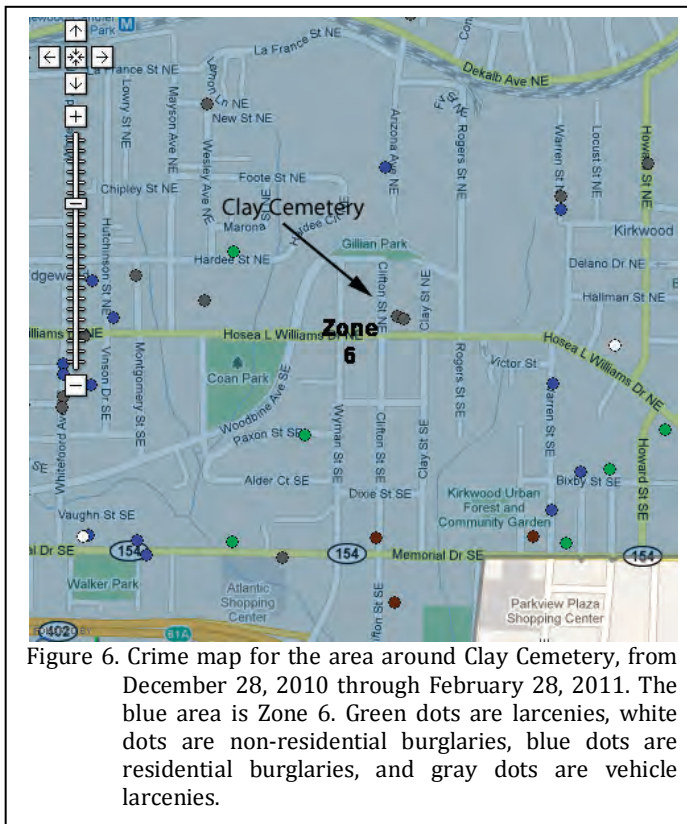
La France St NE

France St NE

Dekalb Ave NE

Lemon Ln NE

New St NE

Lowry St NE

Mayson Ave NE

Wesley Ave NE

Arizona Ave NE

Rogers St NE

Warren St NE

Locust St NE

Howard St NE

Foote St NE

Chipley St NE

Clay Cemetery

Marona

Kirkwood

Gillian Park

Hutchinson St NE

Hardee St NE

Delano Dr NE

Hallman St NE

Clifton St NE

Clay St NE

Zone 6

Williams Dr NE

Hosea L Williams Dr NE

Victor St

Montgomery St SE

Vinson Dr SE

Coan Park

Rogers St SE

Woodbine Ave SE

Paxton St SE

Wyman St SE

Clifton St SE

Clay St SE

Warren St SE

Howard St SE

Whiteford Ave

Alder Ct SE

Dixie St SE

Bixby St SE

Kirkwood Urban Forest and Community Garden

Vaughn St SE

Memorial Dr SE

154

154

154

Walker Park

Atlantic Shopping Center

Parkview Plaza Shopping Center

402

81A

Figure 6. Crime map for the area around Clay Cemetery, from December 28, 2010 through February 28, 2011. The blue area is Zone 6. Green dots are larcenies, white dots are non-residential burglaries, blue dots are residential burglaries, and gray dots are vehicle larcenies.